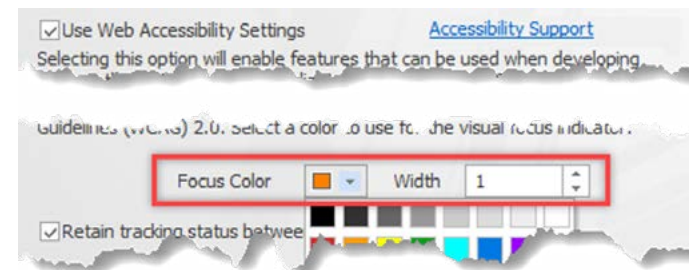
Use Web Accessibility Settings Accessibility Support

Selecting this option will enable features that can be used when developing

Guidelines (WCAG) 2.0. Select a color to use for the visual focus indicator.

Focus Color Width 1

Retain tracking status betwee